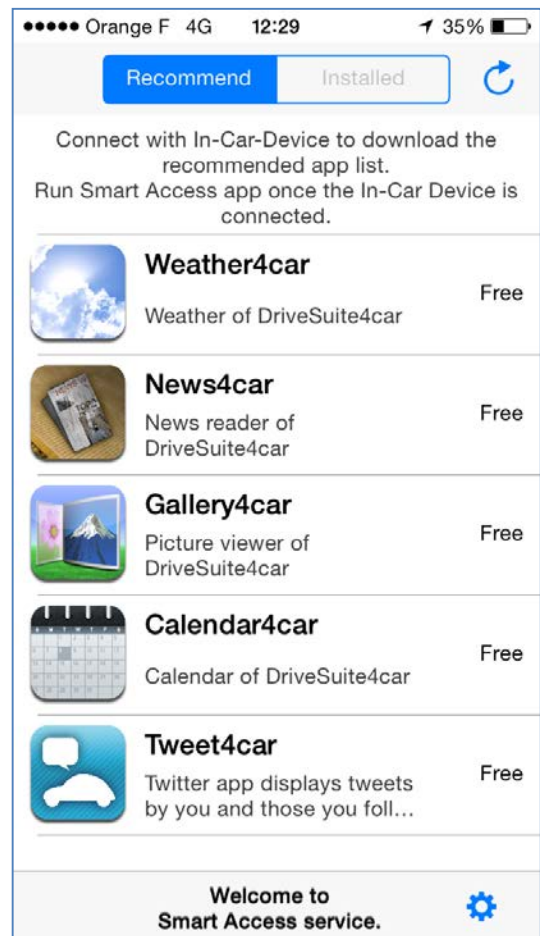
●●●●● Orange F 4G 12:29 35%

Recommend Installed

Connect with In-Car-Device to download the recommended app list.
Run Smart Access app once the In-Car Device is connected.

Weather4car
Weather of DriveSuite4car
Free

News4car
News reader of DriveSuite4car
Free

Gallery4car
Picture viewer of DriveSuite4car
Free

Calendar4car
Calendar of DriveSuite4car
Free

Tweet4car
Twitter app displays tweets by you and those you foll...
Free

Welcome to Smart Access service.